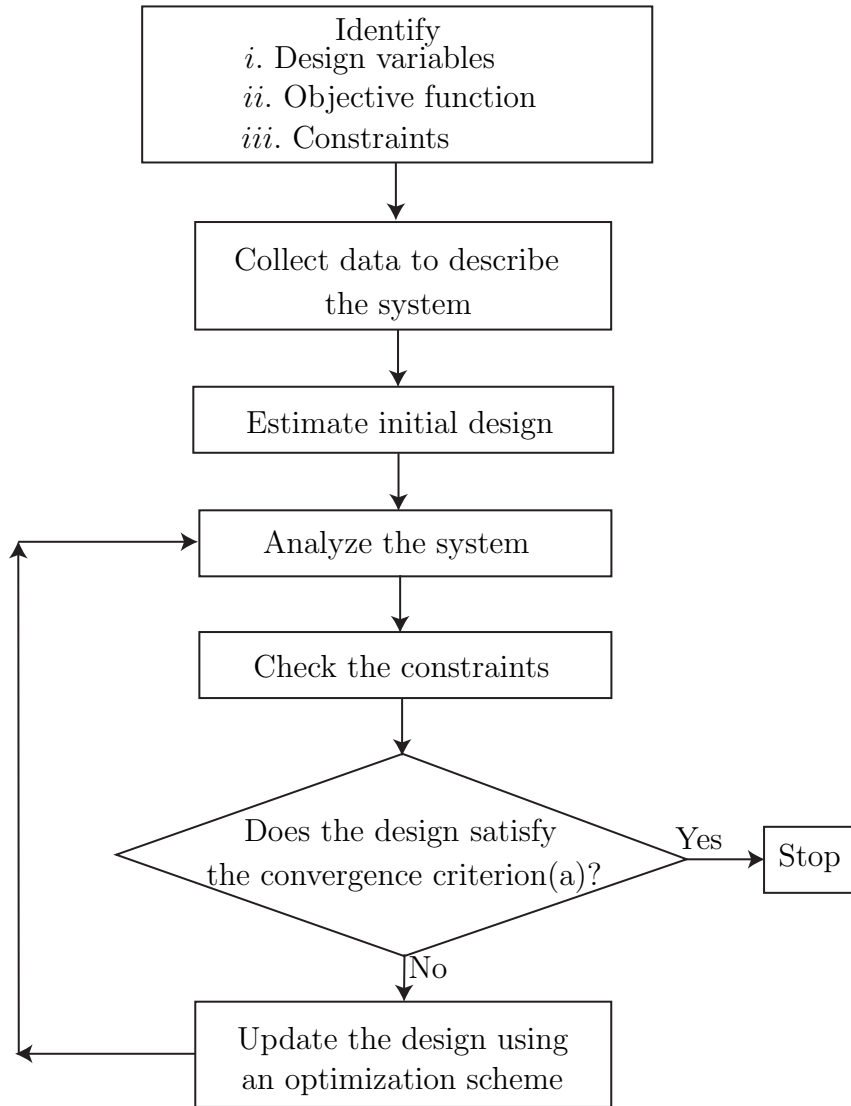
Identify
$i$. Design variables
$ii$. Objective function
$iii$. Constraints

Collect data to describe the system

Estimate initial design

Analyze the system

Check the constraints

Does the design satisfy the convergence criterion(a)?

Yes

Stop

No

Update the design using an optimization scheme